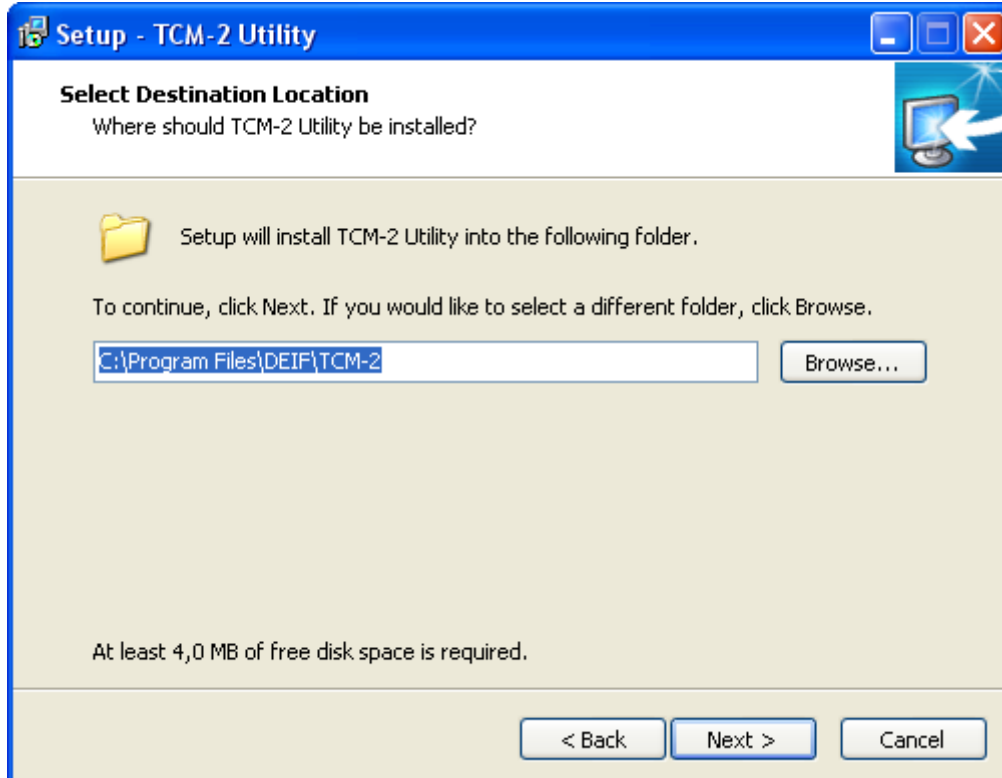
Setup - TCM-2 Utility

Select Destination Location
Where should TCM-2 Utility be installed?

Setup will install TCM-2 Utility into the following folder.

To continue, click Next. If you would like to select a different folder, click Browse.

C:\Program Files\DEIF\TCM-2

Browse...

At least 4,0 MB of free disk space is required.

< Back
Next >
Cancel